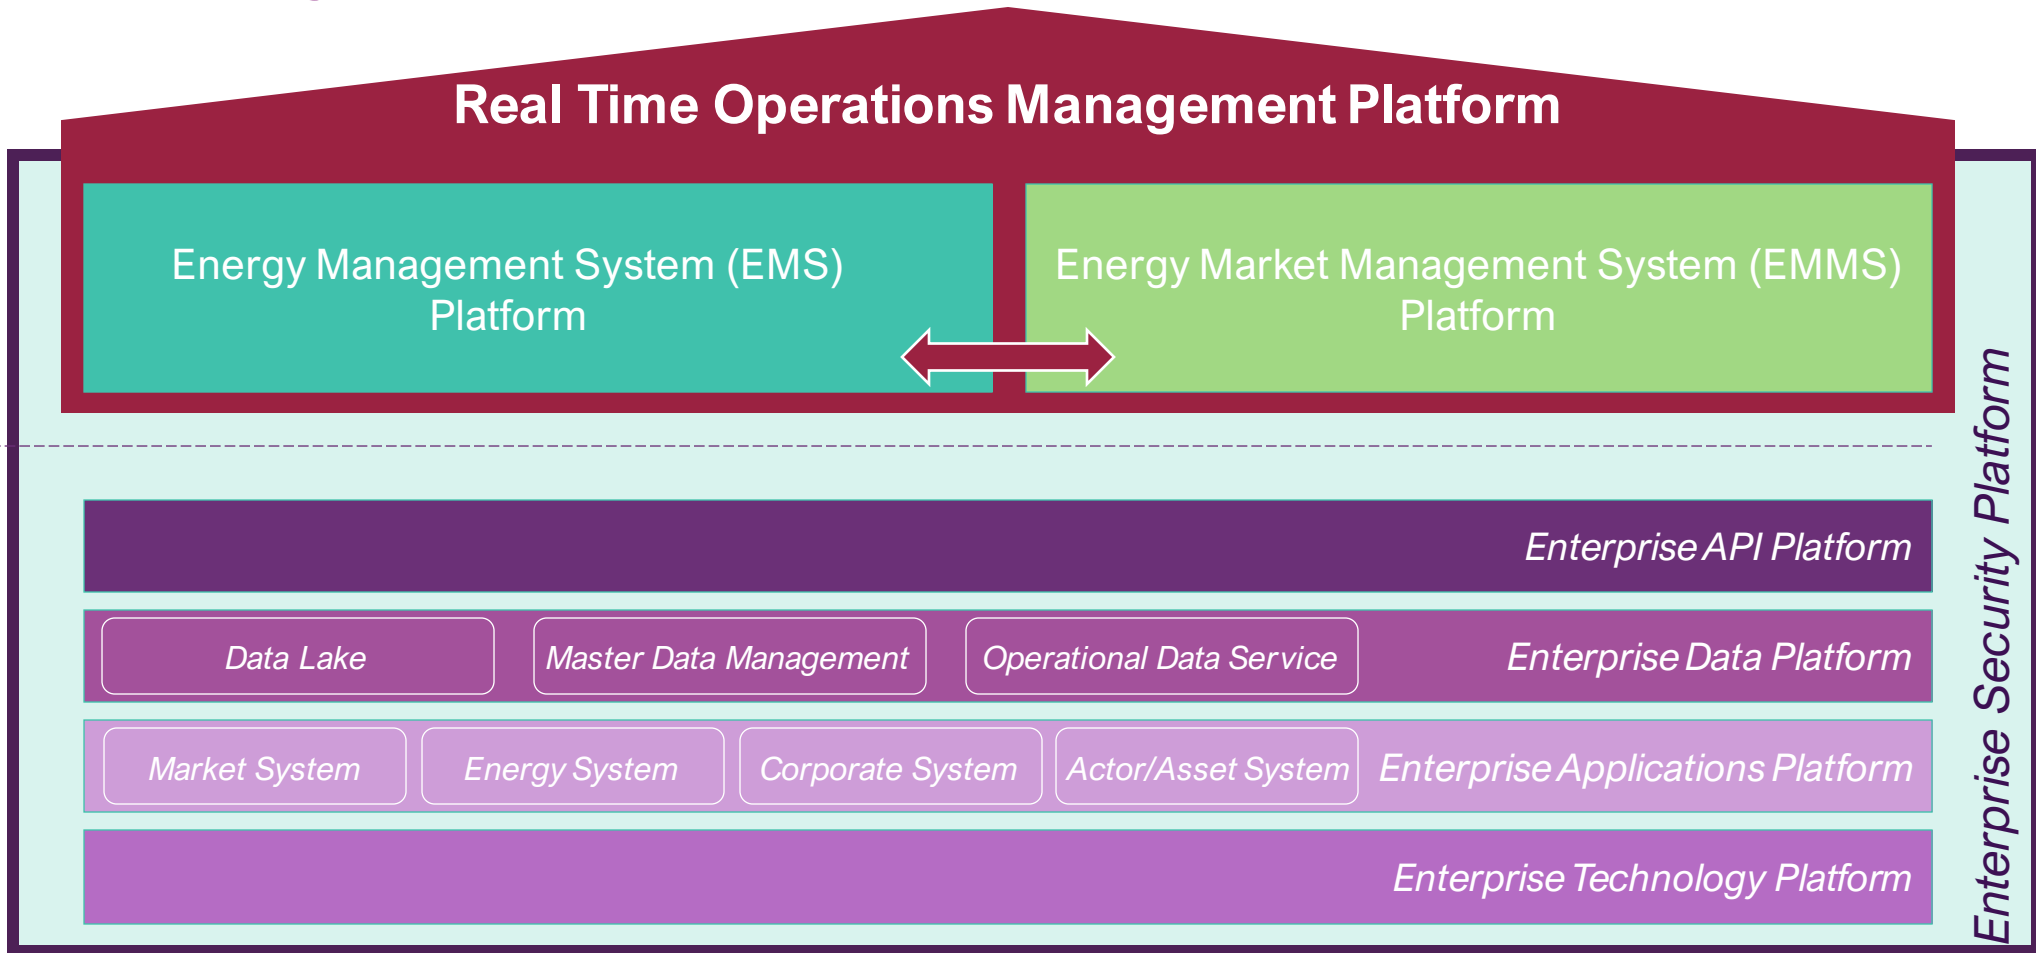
Real Time Operations Management Platform

Energy Management System (EMS) Platform

Energy Market Management System (EMMS) Platform

Enterprise API Platform

Data Lake

Master Data Management

Operational Data Service

Enterprise Data Platform

Market System

Energy System

Corporate System

Actor/Asset System

Enterprise Applications Platform

Enterprise Technology Platform

Enterprise Security Platform